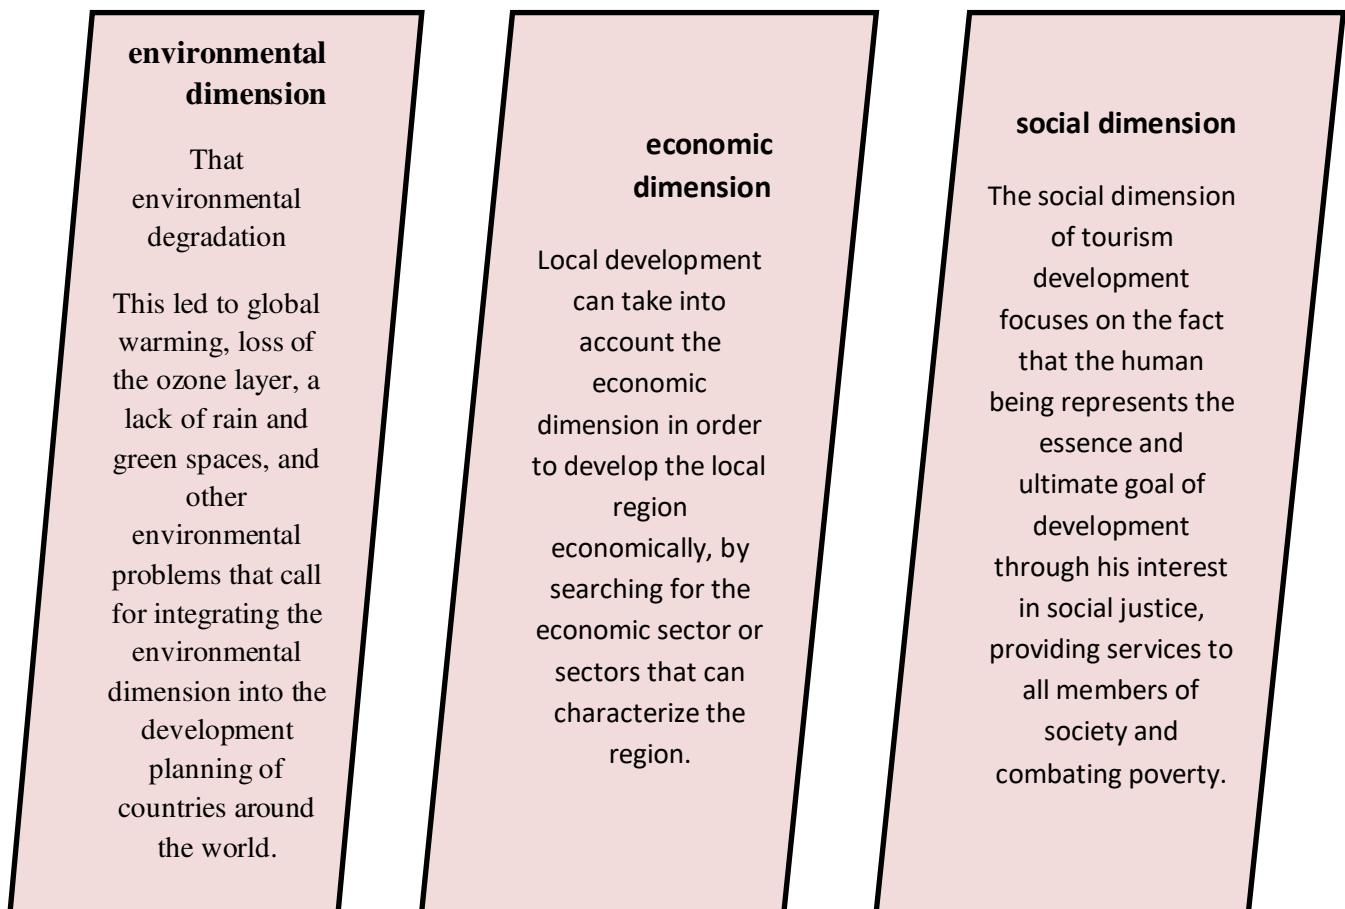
environmental dimension

That environmental degradation

This led to global warming, loss of the ozone layer, a lack of rain and green spaces, and other environmental problems that call for integrating the environmental dimension into the development planning of countries around the world.

economic dimension

Local development can take into account the economic dimension in order to develop the local region economically, by searching for the economic sector or sectors that can characterize the region.

social dimension

The social dimension of tourism development focuses on the fact that the human being represents the essence and ultimate goal of development through his interest in social justice, providing services to all members of society and combating poverty.